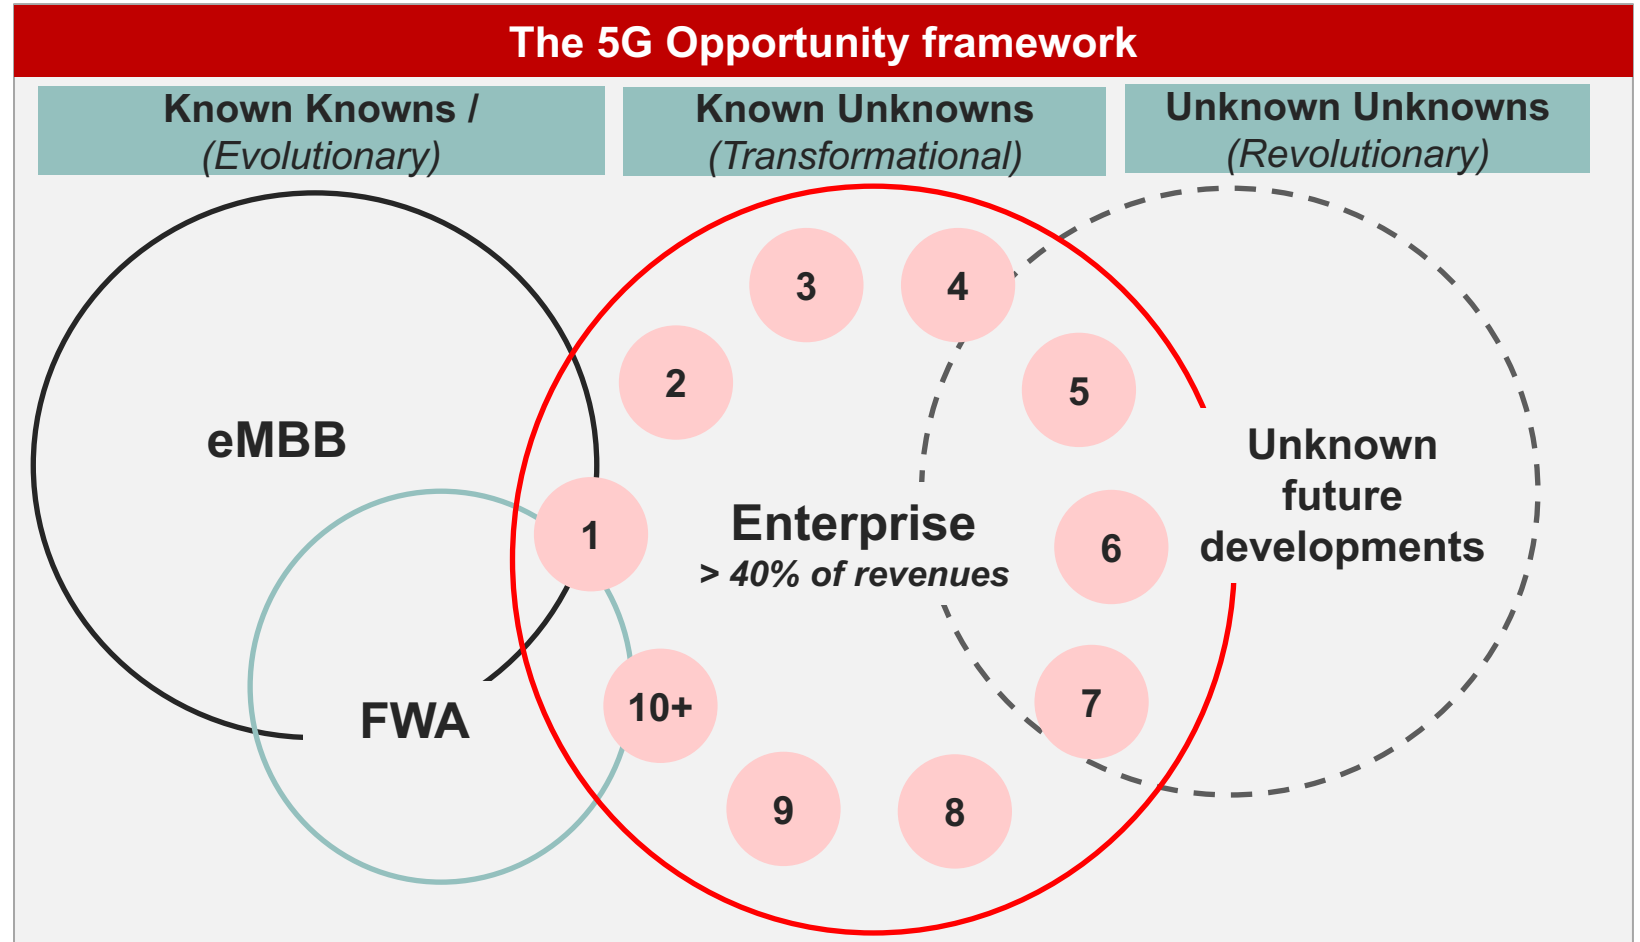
The 5G Opportunity framework

Known Knowns / (Evolutionary)

Known Unknowns (Transformational)

Unknown Unknowns (Revolutionary)

eMBB

FWA

3

4

2

5

1

Enterprise
> 40% of revenues

6

Unknown future developments

10+

7

9

8